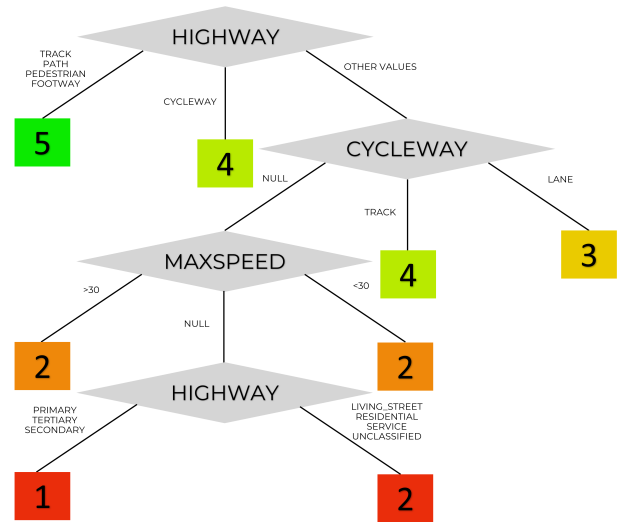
HIGHWAY

TRACK
PATH
PEDESTRIAN
FOOTWAY

5

CYCLEWAY

4

OTHER VALUES

CYCLEWAY

NULL

TRACK

4

LANE

3

MAXSPEED

>30

2

NULL

<30

2

HIGHWAY

PRIMARY
TERTIARY
SECONDARY

1

LIVING_STREET
RESIDENTIAL
SERVICE
UNCLASSIFIED

2